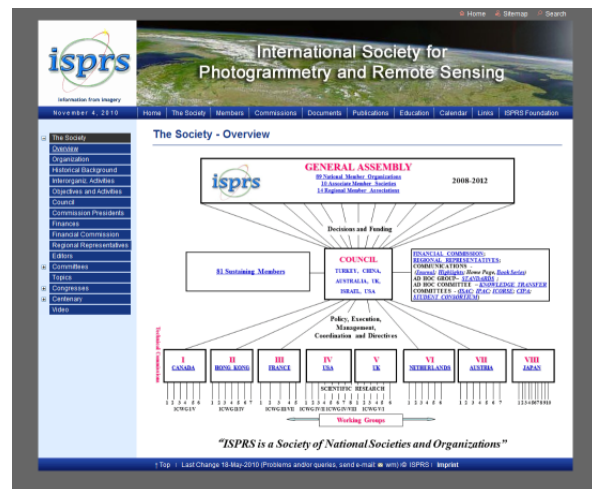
Home Sitemap Search

isprs
Information from Imagery

International Society for Photogrammetry and Remote Sensing

November 4, 2010

Home | The Society | Members | Commissions | Documents | Publications | Education | Calendar | Links | ISPRS Foundation

The Society
Overview
Organization
Historical Background
Interorganiz. Activities
Objectives and Activities
Council
Commission Presidents
Finances
Financial Commission
Regional Representatives
Editors
Committees
Topics
Congresses
Centenary
Video

The Society - Overview

GENERAL ASSEMBLY
isprs
89 National Member Organizations
13 Associate Member Societies
14 Regional Member Associations
2008-2012

Decisions and Funding

81 Sustaining Members

COUNCIL
TURKEY, CHINA, AUSTRALIA, UK, ISRAEL, USA

FINANCIAL COMMISSION; REGIONAL REPRESENTATIVES; COMMUNICATIONS - (Journal; Highlights; Home Page, Book Series)
AD HOC GROUP - STANDARDS ;
AD HOC COMMITTEE - KNOWLEDGE TRANSFER
COMMITTEES - (ISAC; IPAC; ICORSE; CIPA; STUDENT CONSORTIUM)

Policy, Execution, Management, Coordination and Directives

Technical Commissions

I CANADA
II HONG KONG
III FRANCE
IV USA
V UK
VI NETHERLANDS
VII AUSTRIA
VIII JAPAN

SCIENTIFIC RESEARCH

ICWG I/V
ICWG II/IV
ICWG III/VII
ICWG IV/II
ICWG IV/VIII
ICWG V/I

Working Groups

"ISPRS is a Society of National Societies and Organizations"

↑ Top | Last Change 18-May-2010 (Problems and/or queries, send e-mail wm) © ISPRS | Imprint